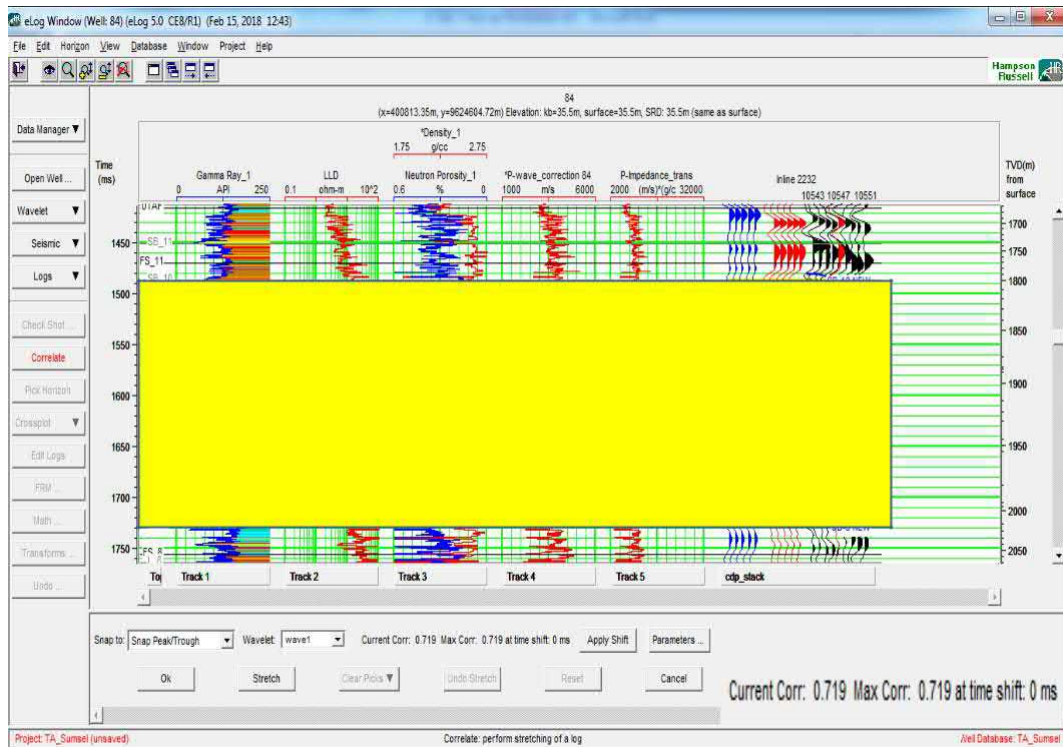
eLog Window (Well: 84) (eLog 5.0 CE8/R1) (Feb 15, 2018 12:43)

File Edit Horizon View Database Window Project Help

Hampson Russell

84
(x=400813.35m, y=9624604.72m) Elevation: kb=35.5m, surface=35.5m, SRD: 35.5m (same as surface)

Data Manager ▼
Open Well ...
Wavelet ▼
Seismic ▼
Logs ▼
Check Shot ...
Correlate
Pick Horizon
Crossplot ▼
Edit Logs
FRM ...
Math ...
Transforms ...
Undo ...

Time (ms)

*Density_1
1.75 g/cc 2.75

Gamma Ray_1
0 API 250

LLD
0.1 ohm-m 10^2

Neutron Porosity_1
0.6 % 0

*P-wave_correction 84
1000 m/s 6000

P-Impedance_trans
2000 (m/s)*(g/c 32000

Inline 2232
10543 10547 10551

TVD(m) from surface

UTAF
SB_11
FS_11
SB_10
FS_8

1450
1500
1550
1600
1650
1700
1750

1700
1750
1800
1850
1900
1950
2000
2050

To Track 1 Track 2 Track 3 Track 4 Track 5 cdp_stack

Snap to: Snap Peak/Trough Wavelet: wave1 Current Corr: 0.719 Max Corr: 0.719 at time shift: 0 ms Apply Shift Parameters ...

Ok Stretch Clear Picks ▼ Undo Stretch Reset Cancel

Current Corr: 0.719 Max Corr: 0.719 at time shift: 0 ms

Project: TA_Sumsel (unsaved)
Correlate: perform stretching of a log
Well Database: TA_Sumsel